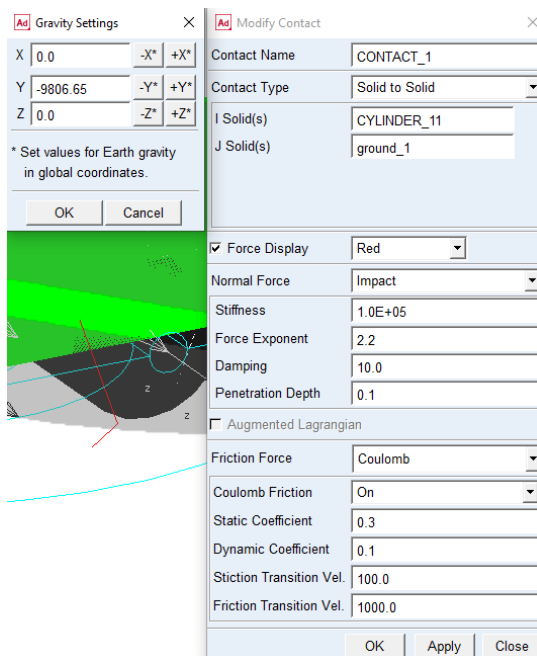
Ad Gravity Settings ×

X 0.0 -X* +X*

Y -9806.65 -Y* +Y*

Z 0.0 -Z* +Z*

* Set values for Earth gravity in global coordinates.

OK Cancel

z

z

Ad Modify Contact ×

| Contact Name | CONTACT_1 |
|---|---|
| Contact Type | Solid to Solid |
| I Solid(s) | CYLINDER_11 |
| J Solid(s) | ground_1 |

☑ Force Display Red

| Normal Force | Impact |
|---|---|
| Stiffness | 1.0E+05 |
| Force Exponent | 2.2 |
| Damping | 10.0 |
| Penetration Depth | 0.1 |

☐ Augmented Lagrangian

| Friction Force | Coulomb |
|---|---|
| Coulomb Friction | On |
| Static Coefficient | 0.3 |
| Dynamic Coefficient | 0.1 |
| Stiction Transition Vel. | 100.0 |
| Friction Transition Vel. | 1000.0 |

OK Apply Close